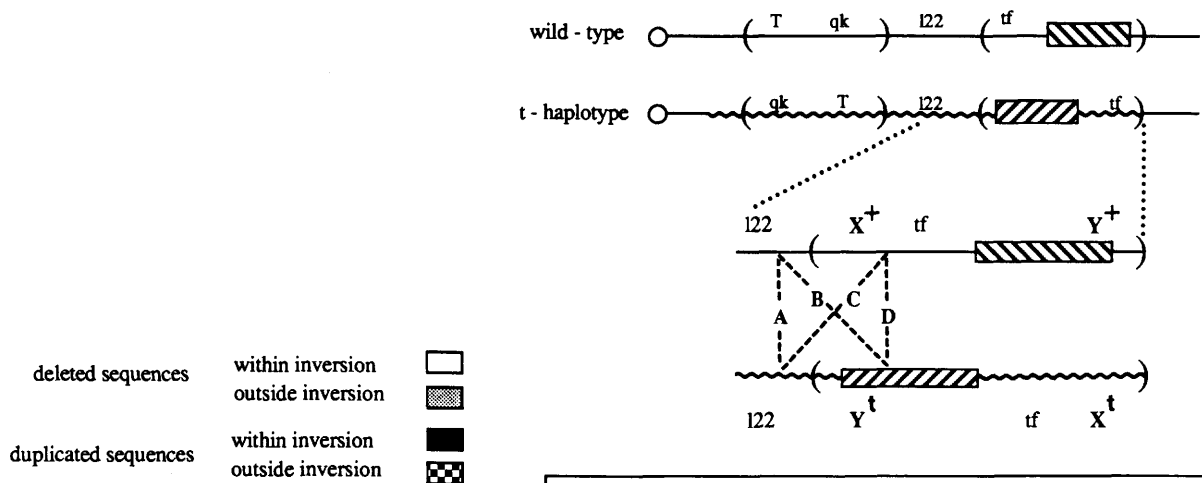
wild - type T qk l22 tf

t - haplotype qk T l22 tf

l22 $X^+$ tf $Y^+$

A B C D

l22 $Y^t$ tf $X^t$

deleted sequences within inversion
outside inversion

duplicated sequences within inversion
outside inversion